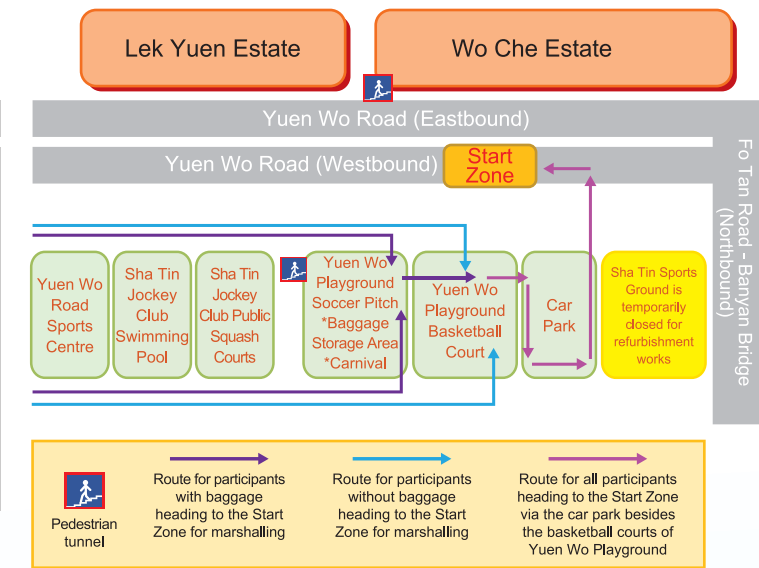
Lek Yuen Estate

Wo Che Estate

Yuen Wo Road (Eastbound)

Yuen Wo Road (Westbound)

Start Zone

Fo Tan Road - Banyan Bridge (Northbound)

Yuen Wo Road Sports Centre

Sha Tin Jockey Club Swimming Pool

Sha Tin Jockey Club Public Squash Courts

Yuen Wo Playground Soccer Pitch *Baggage Storage Area *Carnival

Yuen Wo Playground Basketball Court

Car Park

Sha Tin Sports Ground is temporarily closed for refurbishment works

Pedestrian tunnel

Route for participants with baggage heading to the Start Zone for marshalling

Route for participants without baggage heading to the Start Zone for marshalling

Route for all participants heading to the Start Zone via the car park besides the basketball courts of Yuen Wo Playground